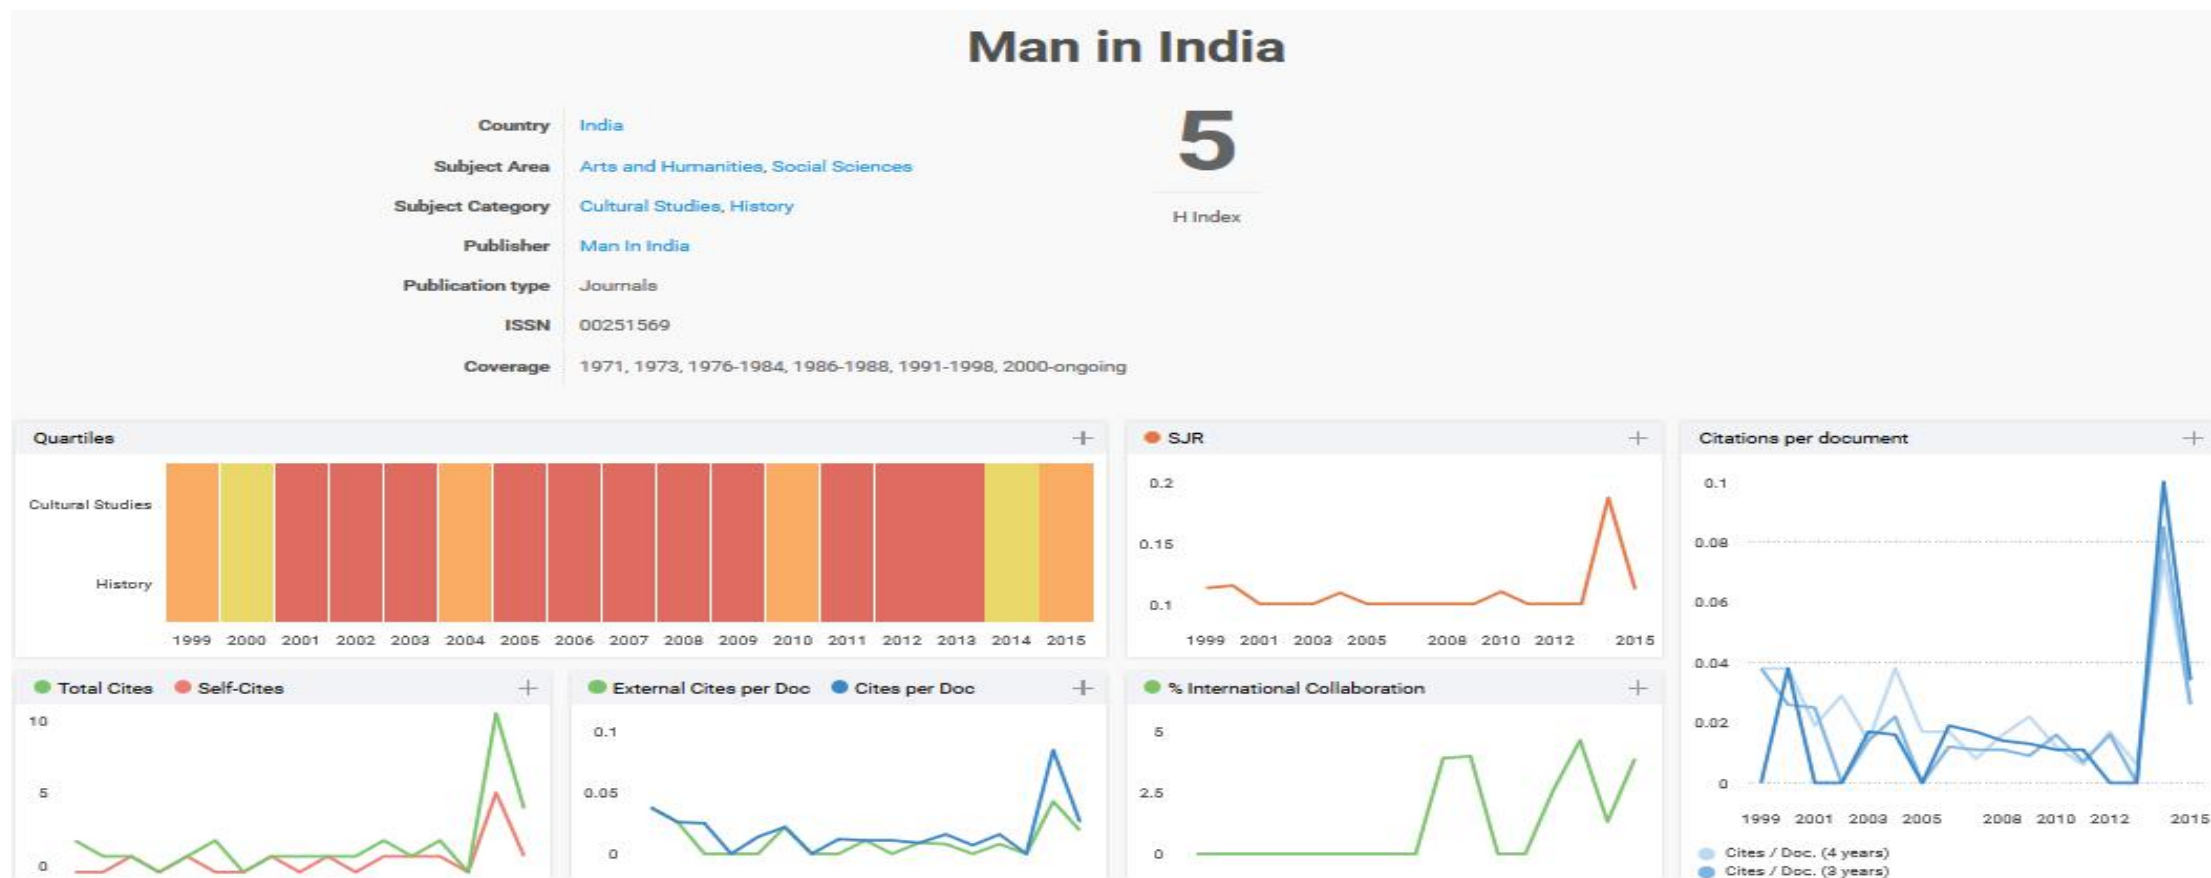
Man in India

Country India
Subject Area Arts and Humanities, Social Sciences
Subject Category Cultural Studies, History
Publisher Man In India
Publication type Journals
ISSN 00251569
Coverage 1971, 1973, 1976-1984, 1986-1988, 1991-1998, 2000-ongoing

5
H Index

Quartiles +
Cultural Studies
History
1999 2000 2001 2002 2003 2004 2005 2006 2007 2008 2009 2010 2011 2012 2013 2014 2015

SJR +
0.2
0.15
0.1
1999 2001 2003 2005 2008 2010 2012 2015

Citations per document +
0.1
0.08
0.06
0.04
0.02
0
1999 2001 2003 2005 2008 2010 2012 2015
Cites / Doc. (4 years)
Cites / Doc. (3 years)

Total Cites Self-Cites +
10
5
0

External Cites per Doc Cites per Doc +
0.1
0.05
0

% International Collaboration +
5
2.5
0